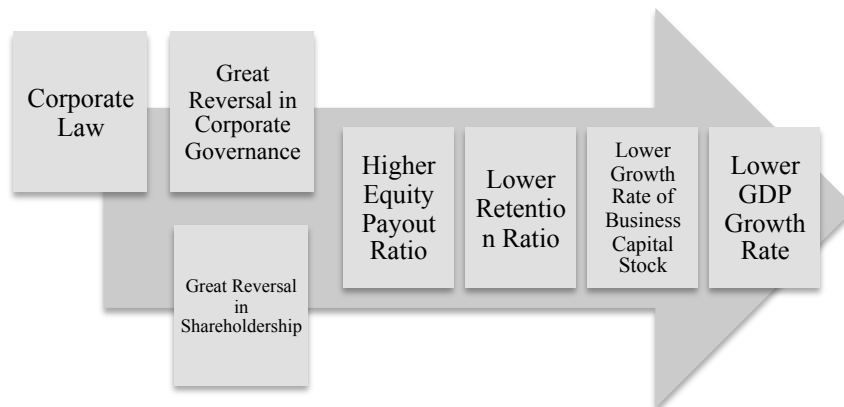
Corporate Law

Great Reversal in Corporate Governance

Great Reversal in Shareholdership

Higher Equity Payout Ratio

Lower Retentio n Ratio

Lower Growth Rate of Business Capital Stock

Lower GDP Growth Rate